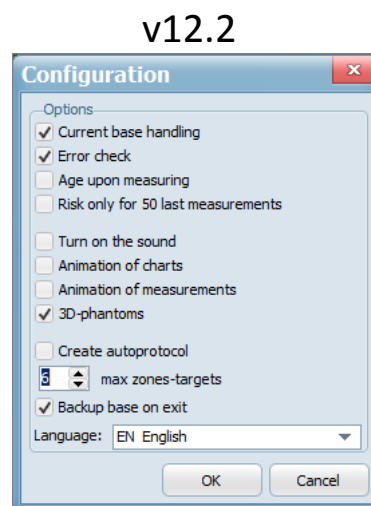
v12.2

Configuration

Options
Current base handling
Error check
Age upon measuring
Risk only for 50 last measurements

Turn on the sound
Animation of charts
Animation of measurements
3D-phantoms

Create autoprotocol
6 max zones-targets
Backup base on exit

Language: EN English

OK Cancel